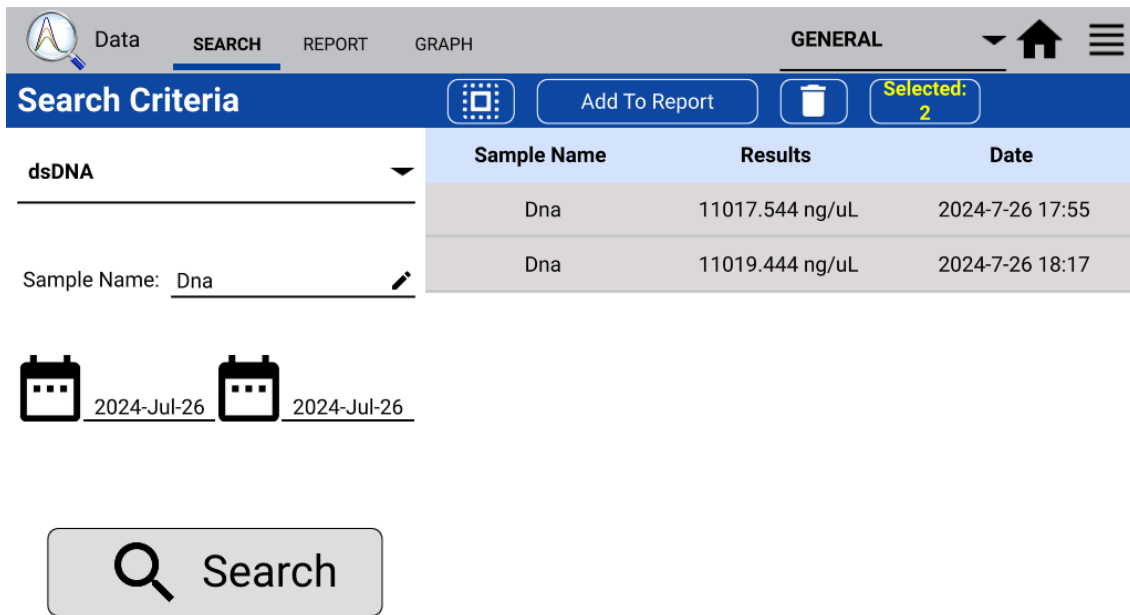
Data SEARCH REPORT GRAPH GENERAL

Search Criteria

Add To Report

Selected: 2

dsDNA

Sample Name: Dna

2024-Jul-26 2024-Jul-26

Search

| Sample Name | Results | Date |
|---|---|---|
| Dna | 11017.544 ng/uL | 2024-7-26 17:55 |
| Dna | 11019.444 ng/uL | 2024-7-26 18:17 |